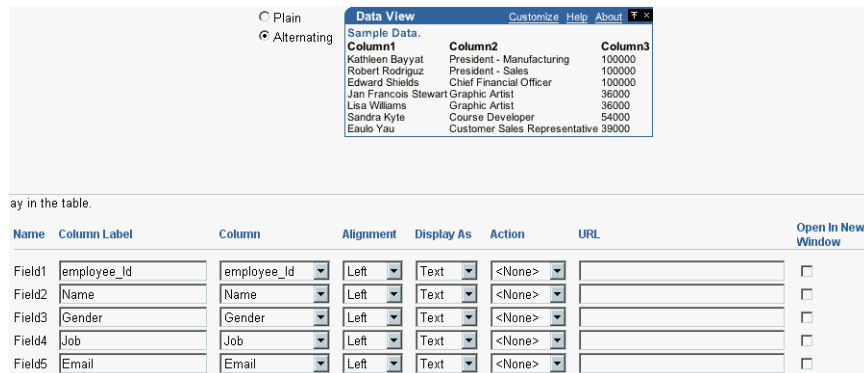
Plain
Alternating

Data View Customize Help About

Sample Data.

| Column1 | Column2 | Column3 |
|---|---|---|
| Kathleen Bayyat | President - Manufacturing | 100000 |
| Robert Rodriguz | President - Sales | 100000 |
| Edward Shields | Chief Financial Officer | 100000 |
| Jan Francois Stewart | Graphic Artist | 36000 |
| Lisa Williams | Graphic Artist | 36000 |
| Sandra Kyte | Course Developer | 54000 |
| Eaulo Yau | Customer Sales Representative | 39000 |

ay in the table.

| Name | Column Label | Column | Alignment | Display As | Action | URL | Open In New Window |
|---|---|---|---|---|---|---|---|
| Field1 | employee_Id | employee_Id | Left | Text | <None> | | |
| Field2 | Name | Name | Left | Text | <None> | | |
| Field3 | Gender | Gender | Left | Text | <None> | | |
| Field4 | Job | Job | Left | Text | <None> | | |
| Field5 | Email | Email | Left | Text | <None> | | |